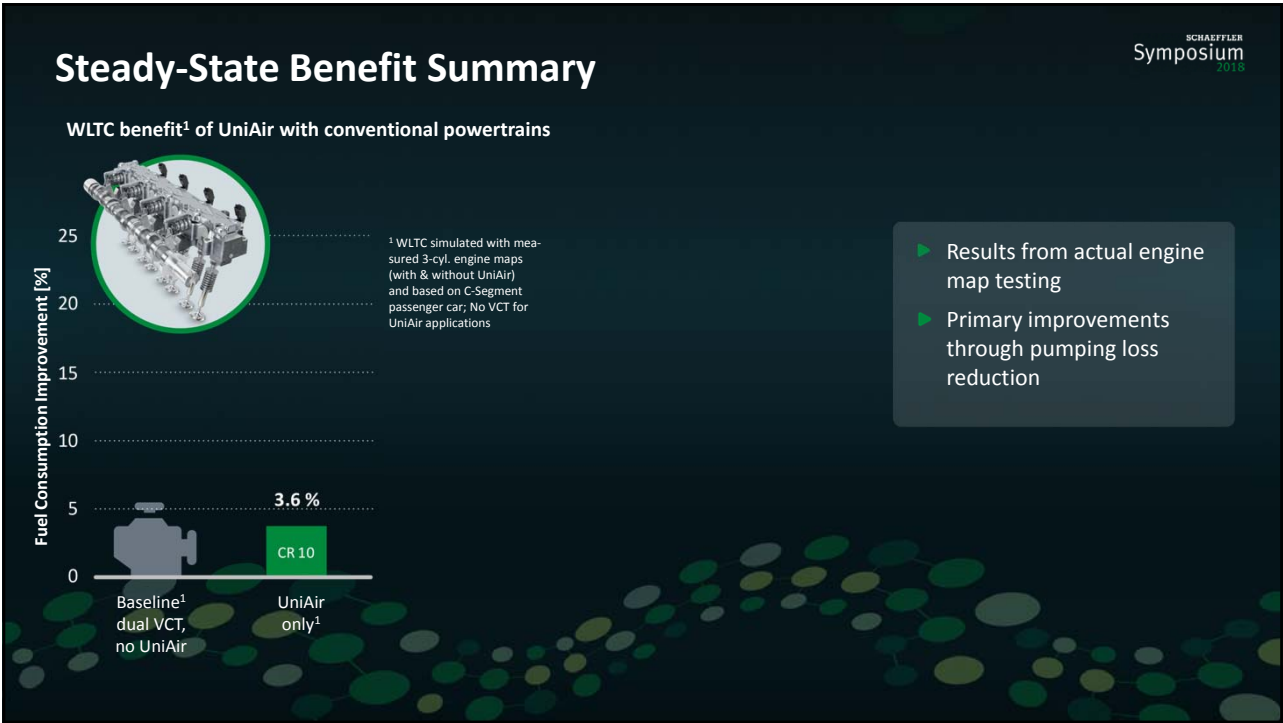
Steady-State Benefit Summary

SCHAEFFLER
Symposium
2018

WLTC benefit$^1$ of UniAir with conventional powertrains

$^1$ WLTC simulated with measured 3-cyl. engine maps (with & without UniAir) and based on C-Segment passenger car; No VCT for UniAir applications

Fuel Consumption Improvement [%]

25
20
15
10
5
0

3.6 %

CR 10

Baseline$^1$ dual VCT, no UniAir

UniAir only$^1$

Results from actual engine map testing

Primary improvements through pumping loss reduction